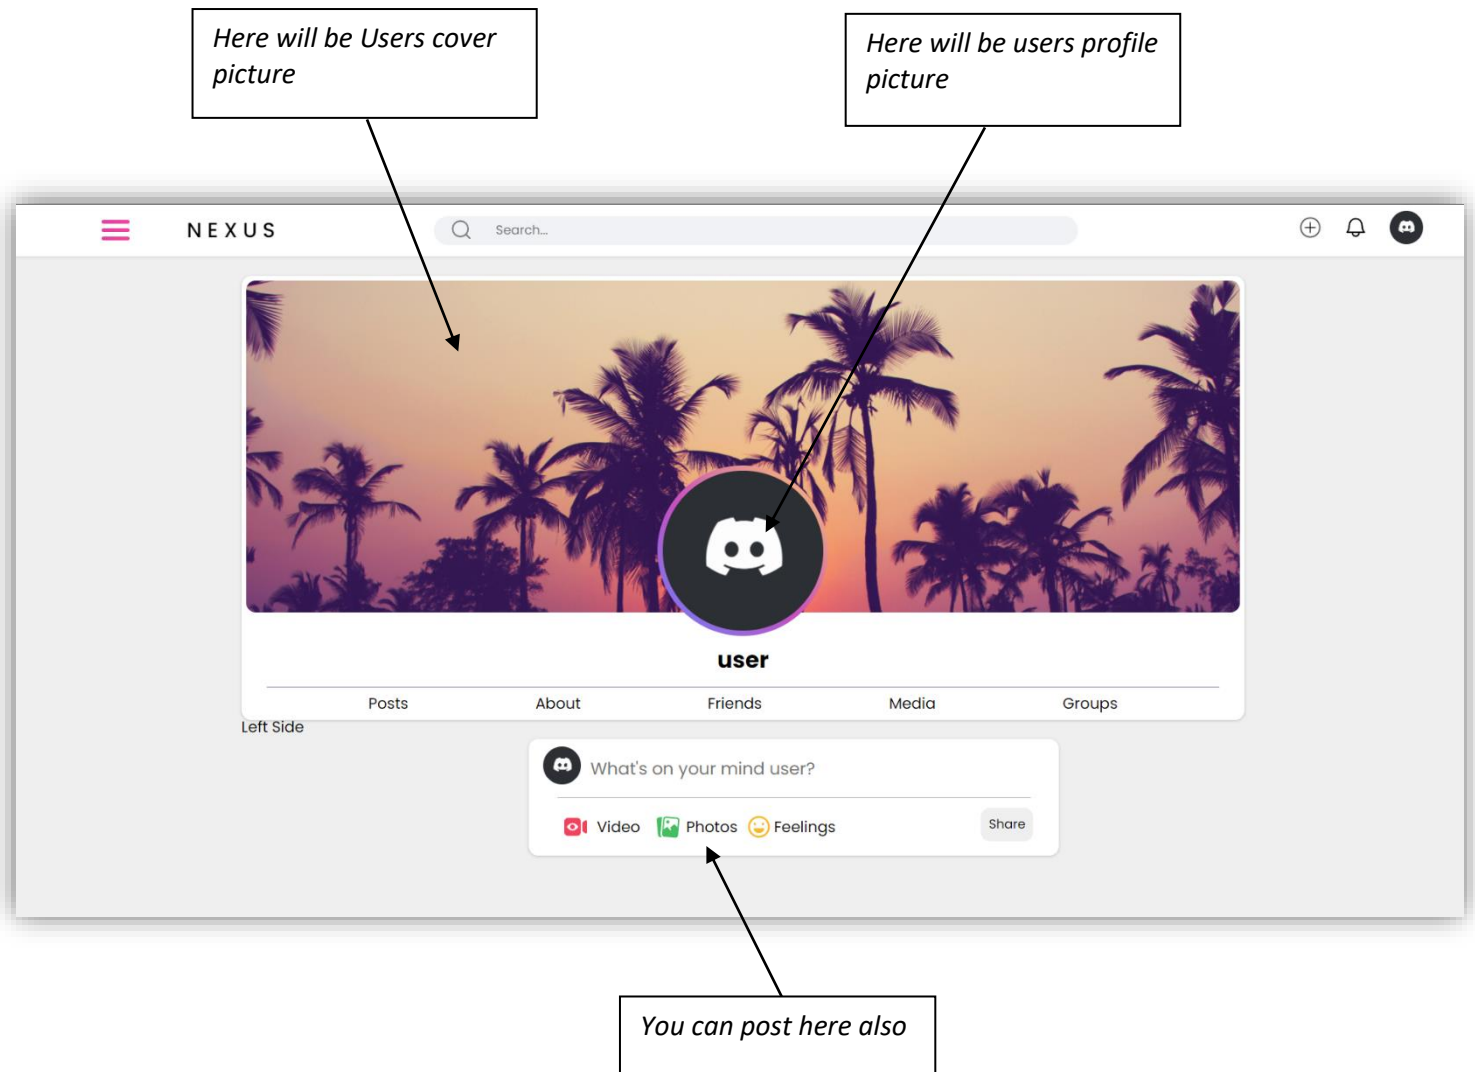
Here will be Users cover picture

Here will be users profile picture

NEXUS

Search...

user

Posts About Friends Media Groups

Left Side

What's on your mind user?

Video Photos Feelings

Share

You can post here also